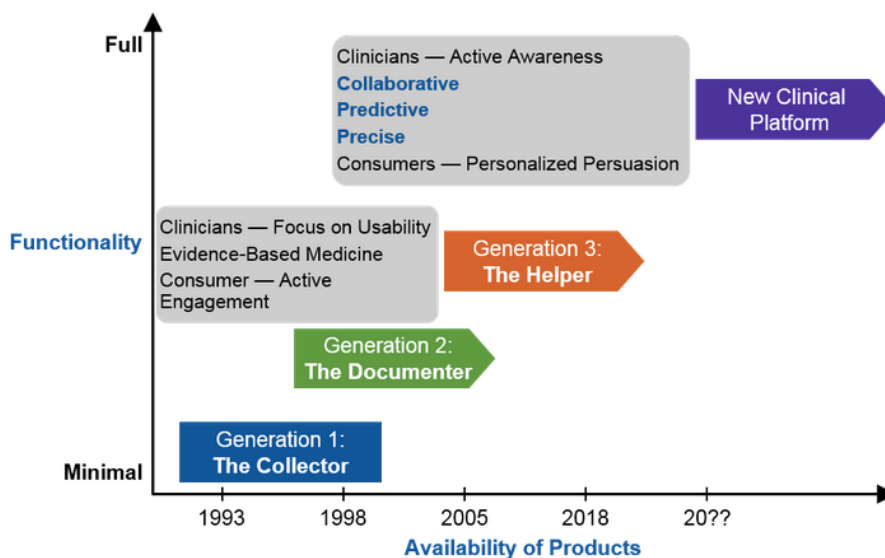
Full

Clinicians — Active Awareness
Collaborative
Predictive
Precise
Consumers — Personalized Persuasion

New Clinical Platform

Functionality

Clinicians — Focus on Usability
Evidence-Based Medicine
Consumer — Active Engagement

Generation 3: The Helper

Generation 2: The Documenter

Generation 1: The Collector

Minimal

1993
1998
2005
2018
20??

Availability of Products